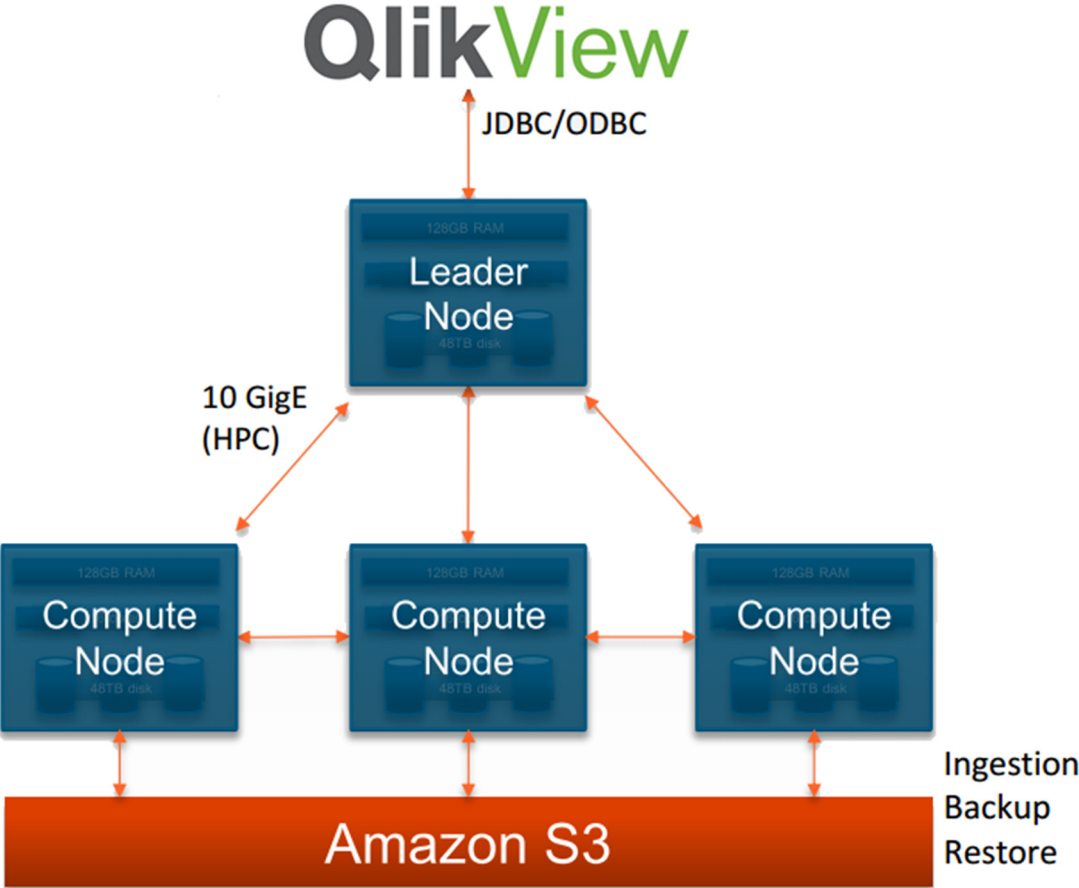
QlikView

JDBC/ODBC

128GB RAM
Leader Node
48TB disk

10 GigE (HPC)

128GB RAM
Compute Node
48TB disk

128GB RAM
Compute Node
48TB disk

128GB RAM
Compute Node
48TB disk

Ingestion
Backup
Restore

Amazon S3